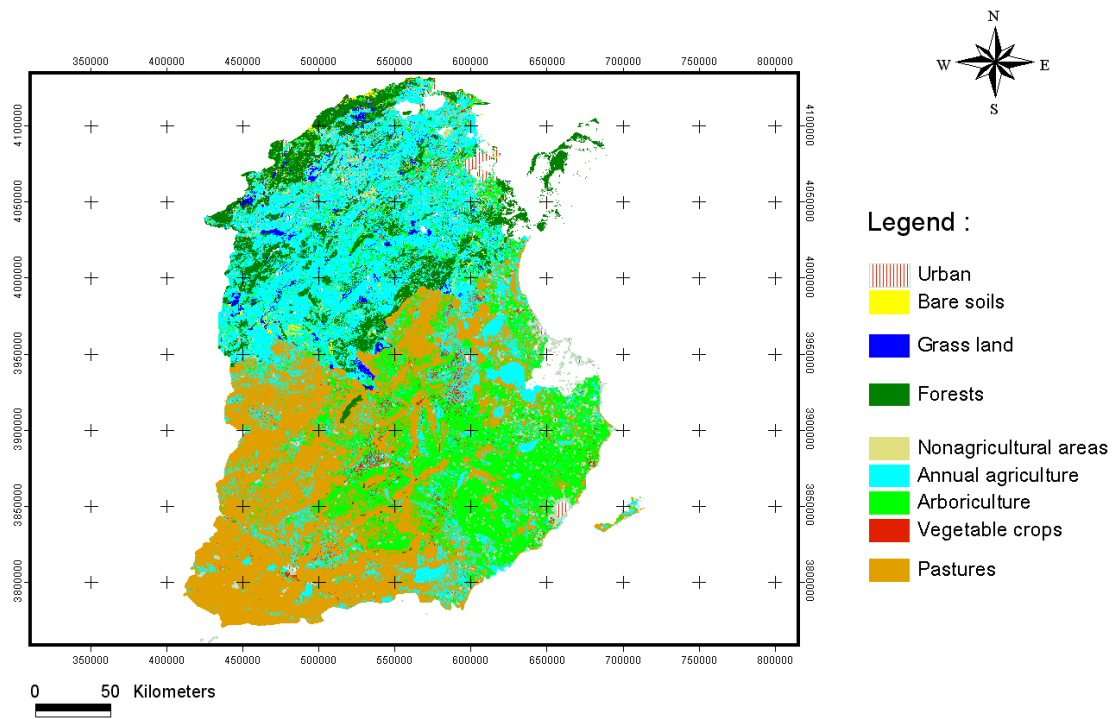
350000 400000 450000 500000 550000 600000 650000 700000 750000 800000

4100000
4050000
4000000
3950000
3900000
3850000
3800000

4100000
4050000
4000000
3950000
3900000
3850000
3800000

350000 400000 450000 500000 550000 600000 650000 700000 750000 800000

N
W E
S

Legend :
Urban
Bare soils
Grass land
Forests
Nonagricultural areas
Annual agriculture
Arboriculture
Vegetable crops
Pastures

0 50 Kilometers